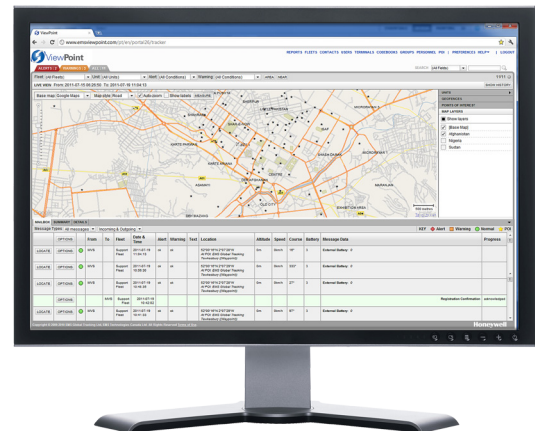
ViewPoint

www.emsoleviewpoint.com/

REPORTS FLEETS CONTACTS CODES TERMINALS CODEBOOKS GROUPS PERSONNEL POI | PREFERENCES HELP | LOGOUT

ViewPoint

Fleet [All Fleets] Unit [All Units] Alert [All Conditions] Warning [All Conditions]

LIVE WEB From: 2011-07-15 09:28:50 To: 2011-07-19 11:04:13

Base map: Google Maps | Manage Road | Auto zoom | Show labels

UNITS
GEOFENCES
POINTS OF INTEREST
MAP LAYERS
Show layers
[Base Map]
Afghanistan
Nigeria
Sudan

KARTE PARWAN
KARTE NAW
SHASH DARAK
MICROREYAN
CENTRE
ABAKHEL
OLD CITY
MERKALIAN

MAILBOX SUMMARY DETAILS

Message Types All messages | Incoming & Outgoing

KEY Alert Warning Normal POI

| | | | From | To | Fleet | Date & Time | Alert | Warning | Text | Location | Altitude | Speed | Course | Battery | Message Data | Progress |
|---|---|---|---|---|---|---|---|---|---|---|---|---|---|---|---|---|
| LOCATE | OPTIONS | | MVB | | Support Fleet | 2011-07-19 11:01:13 | no | no | | | 0m | 0km/h | | 0 | External Battery: 0 | |
| LOCATE | OPTIONS | | MVB | | Support Fleet | 2011-07-19 10:58:36 | no | no | | | 0m | 0km/h | | 0 | External Battery: 0 | |
| LOCATE | OPTIONS | | MVB | | Support Fleet | 2011-07-19 10:48:36 | no | no | | | 0m | 0km/h | | 0 | External Battery: 0 | |
| | OPTIONS | | | MVB | Support Fleet | 2011-07-19 10:42:02 | | | | | | | | | Registration Confirmation | acknowledged |
| LOCATE | OPTIONS | | MVB | | Support Fleet | 2011-07-19 10:41:02 | no | no | | | 0m | 0km/h | | 0 | External Battery: 0 | |

Honeywell